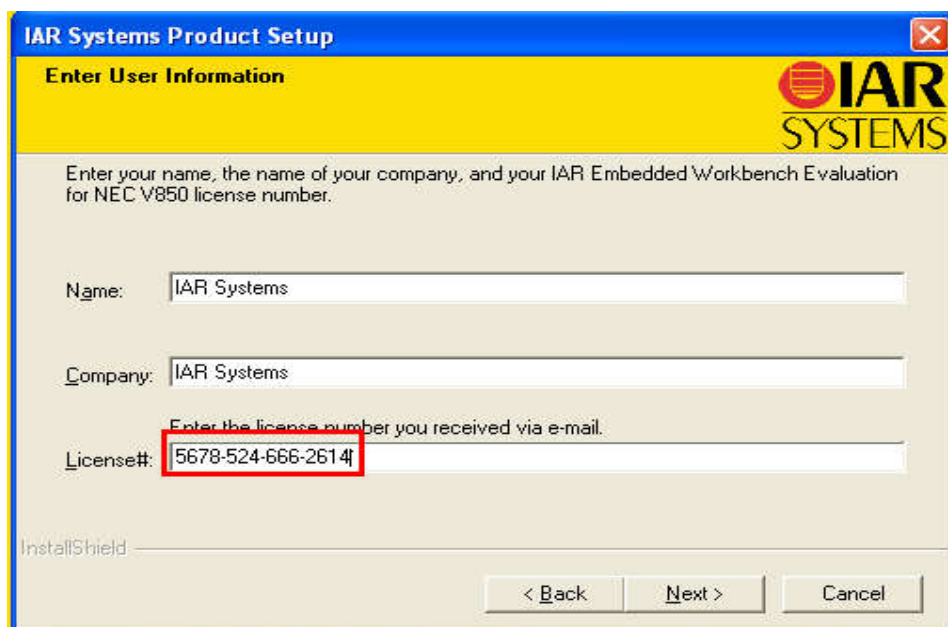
IAR Systems Product Setup

Enter User Information

IAR SYSTEMS

Enter your name, the name of your company, and your IAR Embedded Workbench Evaluation for NEC V850 license number.

Name: IAR Systems

Company: IAR Systems

Enter the license number you received via e-mail.

License#: 5678-524-666-2614

InstallShield

< Back Next > Cancel